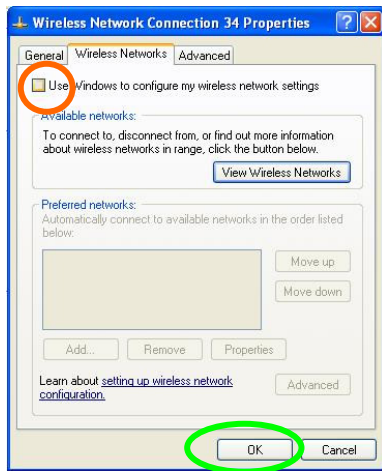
Wireless Network Connection 34 Properties

?

X

General

Wireless Networks

Advanced

Use Windows to configure my wireless network settings

Available networks:

To connect to, disconnect from, or find out more information about wireless networks in range, click the button below.

View Wireless Networks

Preferred networks:

Automatically connect to available networks in the order listed below:

Move up

Move down

Add...

Remove

Properties

Learn about setting up wireless network configuration.

Advanced

OK

Cancel